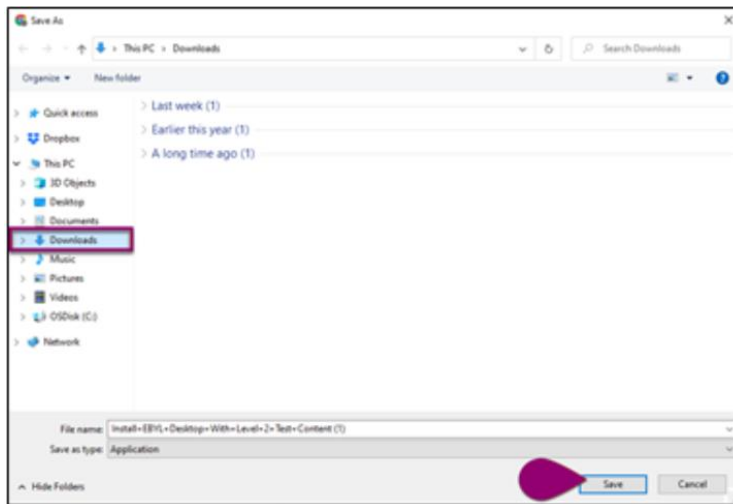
Save As

This PC > Downloads

Search Downloads

Organize ▾

New folder

Quick access

Dropbox

This PC

3D Objects

Desktop

Documents

Downloads

Music

Pictures

Videos

OSDisk (C:)

Network

Last week (1)

Earlier this year (1)

A long time ago (1)

File name: Install+EBYL+Desktop+With+Level+2+Test+Content (1)

Save as type: Application

Hide Folders

Save

Cancel